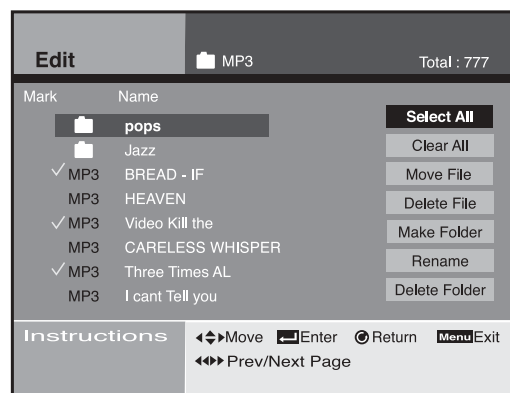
Edit MP3 Total : 777

| Mark | | Name |
|---|---|---|
| | | pops |
| | | Jazz |
| ✓ | MP3 | BREAD - IF |
| | MP3 | HEAVEN |
| ✓ | MP3 | Video Kill the |
| | MP3 | CARELESS WHISPER |
| ✓ | MP3 | Three Times AL |
| | MP3 | I cant Tell you |

Select All
Clear All
Move File
Delete File
Make Folder
Rename
Delete Folder

Instructions ◂⇕▸Move Enter Return Menu Exit
◂◂▸▸ Prev/Next Page